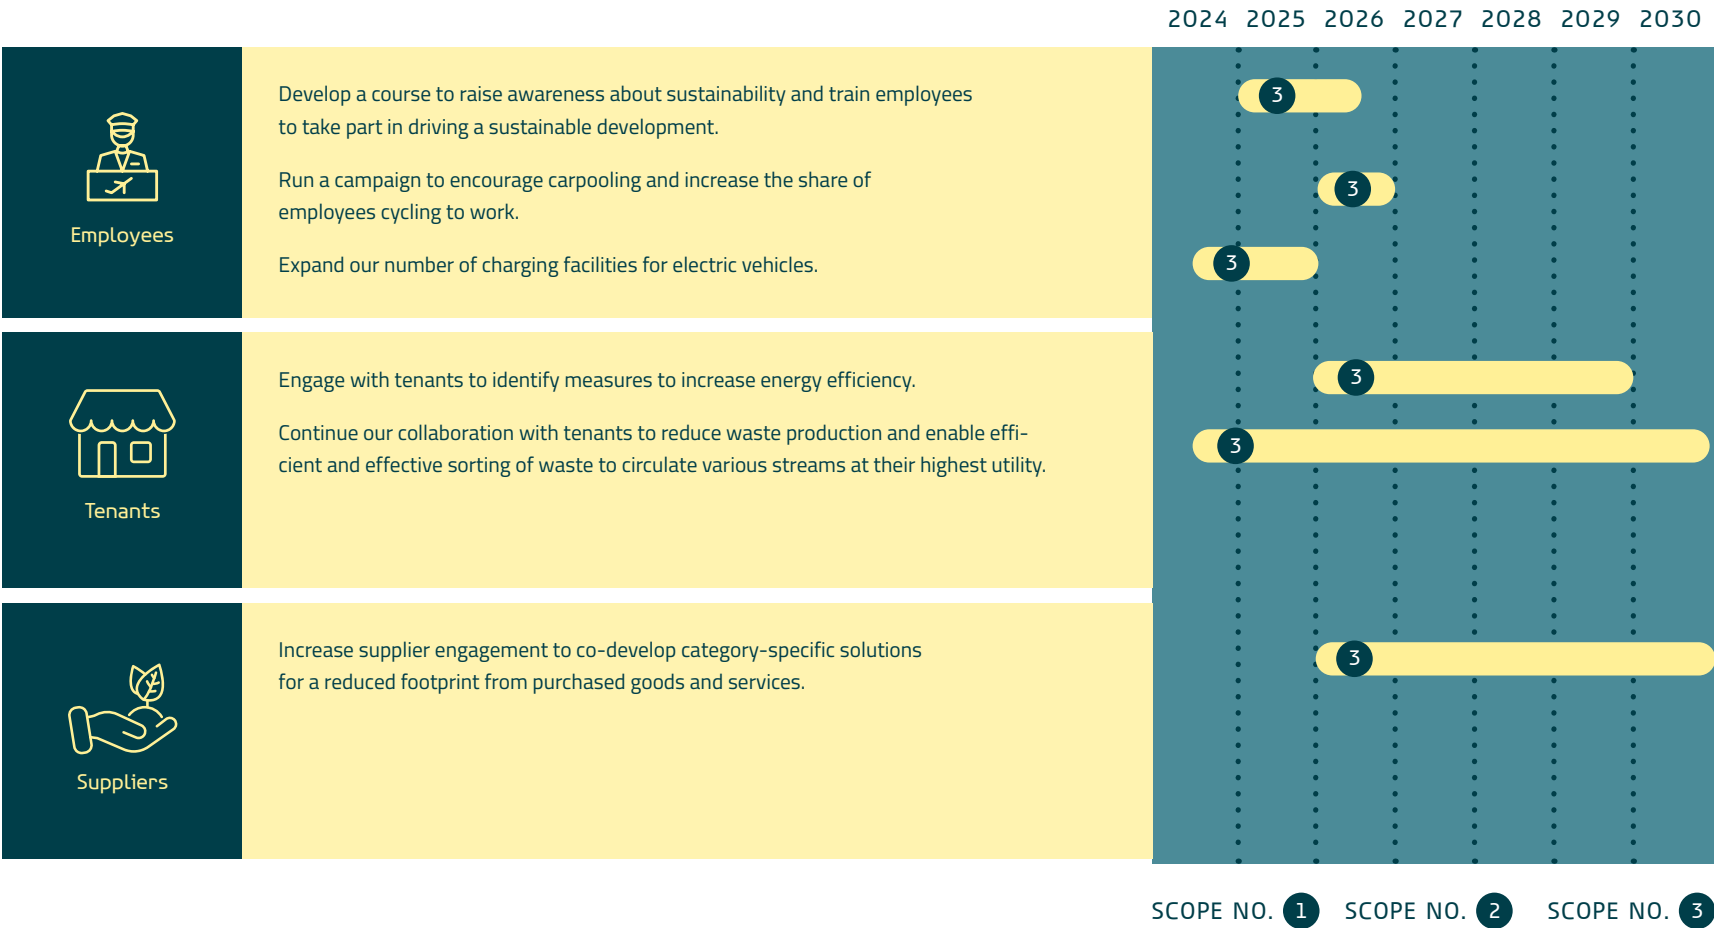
2024 2025 2026 2027 2028 2029 2030

Employees

Develop a course to raise awareness about sustainability and train employees to take part in driving a sustainable development.

3

Run a campaign to encourage carpooling and increase the share of employees cycling to work.

3

Expand our number of charging facilities for electric vehicles.

3

Tenants

Engage with tenants to identify measures to increase energy efficiency.

3

Continue our collaboration with tenants to reduce waste production and enable efficient and effective sorting of waste to circulate various streams at their highest utility.

3

Suppliers

Increase supplier engagement to co-develop category-specific solutions for a reduced footprint from purchased goods and services.

3

SCOPE NO. 1 SCOPE NO. 2 SCOPE NO. 3